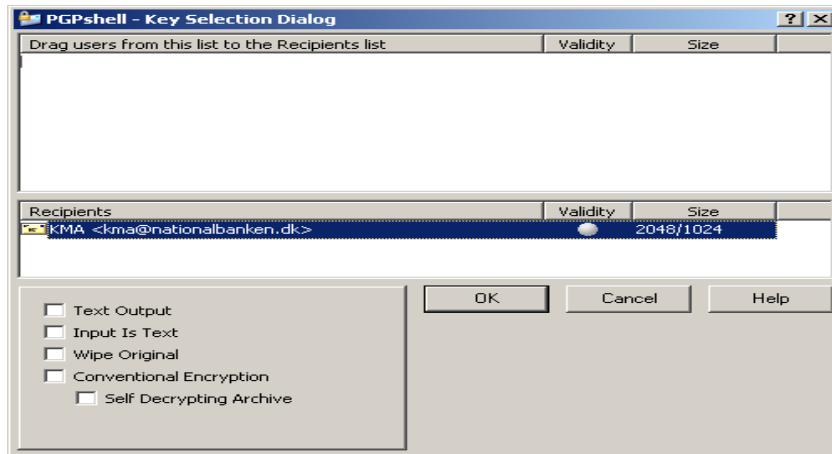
PGPshell - Key Selection Dialog

?

| Drag users from this list to the Recipients list | Validity | Size |
|---|---|---|

| Recipients | Validity | Size |
|---|---|---|
| KMA <kma@nationalbanken.dk> | | 2048/1024 |

Text Output
Input Is Text
Wipe Original
Conventional Encryption
Self Decrypting Archive

OK
Cancel
Help